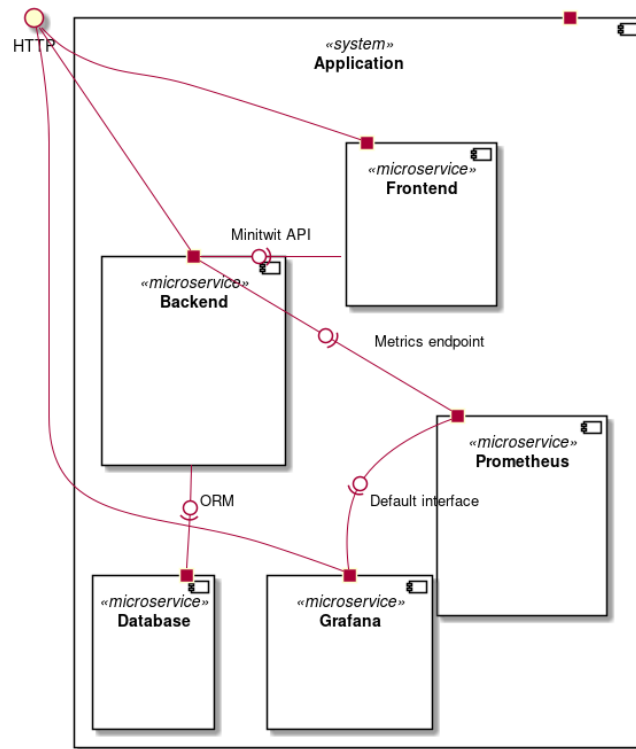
HTTP

«system»
Application

«microservice»
Frontend

Minitwit API

«microservice»
Backend

Metrics endpoint

«microservice»
Prometheus

ORM

Default interface

«microservice»
Database

«microservice»
Grafana